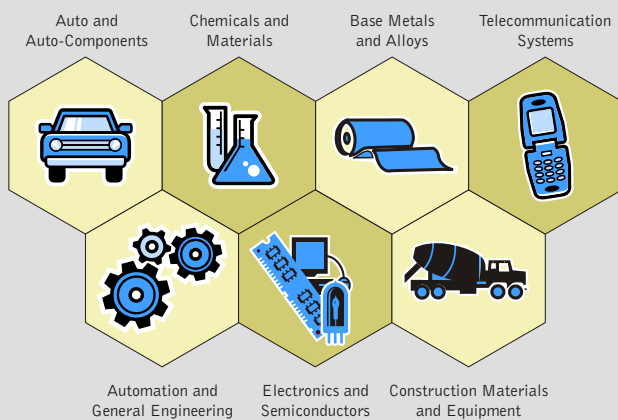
Auto and Auto-Components

Chemicals and Materials

Base Metals and Alloys

Telecommunication Systems

Automation and General Engineering

Electronics and Semiconductors

Construction Materials and Equipment